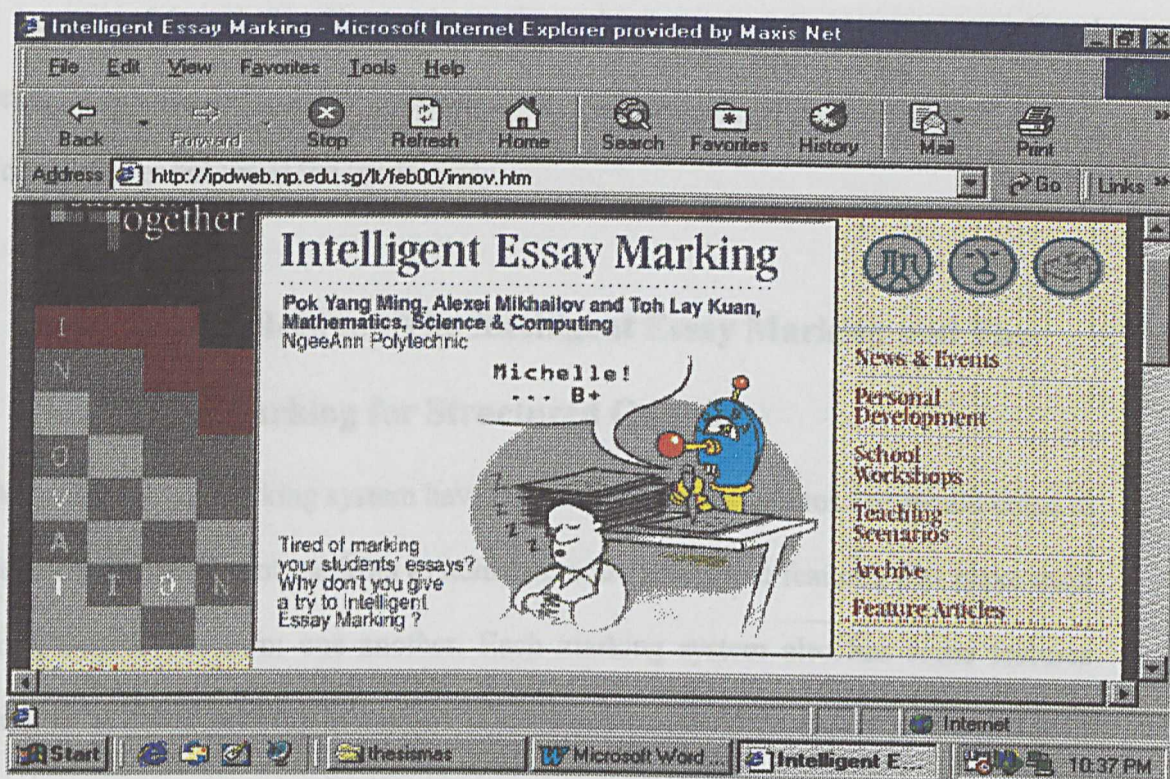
Intelligent Essay Marking - Microsoft Internet Explorer provided by Maxis Net

File Edit View Favorites Tools Help

Back Forward Stop Refresh Home Search Favorites History Mail Print

Address http://ipdweb.np.edu.sg/lt/feb00/innov.htm Go Links

ogether

I N N O V A T I O N

Intelligent Essay Marking

Pok Yang Ming, Alexei Mikhailov and Toh Lay Kuan, Mathematics, Science & Computing
NgeeAnn Polytechnic

Michelle! ... B+

Tired of marking your students' essays? Why don't you give a try to Intelligent Essay Marking ?

News & Events

Personal Development

School Workshops

Teaching Scenarios

Archive

Feature Articles

Internet

Start thesismas Microsoft Word Intelligent E... 10:37 PM